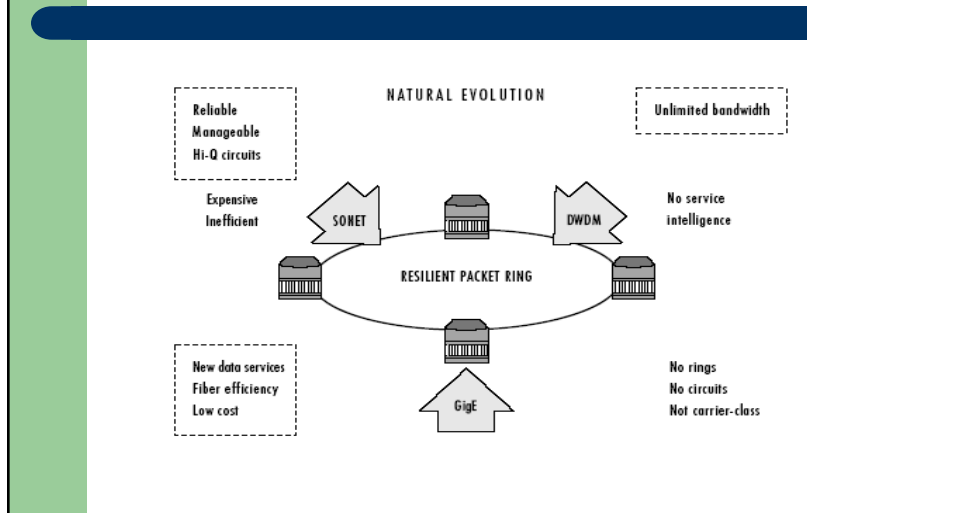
NATURAL EVOLUTION

Reliable
Manageable
Hi-Q circuits

Unlimited bandwidth

Expensive
Inefficient

SONET

DWDM

No service
intelligence

RESILIENT PACKET RING

New data services
Fiber efficiency
Low cost

GigE

No rings
No circuits
Not carrier-class